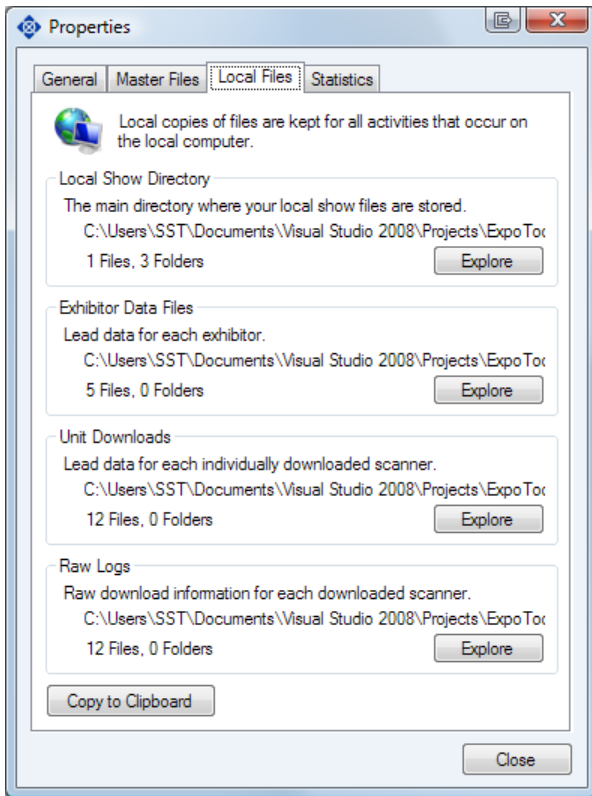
Properties

General | Master Files | Local Files | Statistics

Local copies of files are kept for all activities that occur on the local computer.

Local Show Directory
The main directory where your local show files are stored.
C:\Users\SST\Documents\Visual Studio 2008\Projects\ExpoToc
1 Files, 3 Folders
Explore

Exhibitor Data Files
Lead data for each exhibitor.
C:\Users\SST\Documents\Visual Studio 2008\Projects\ExpoToc
5 Files, 0 Folders
Explore

Unit Downloads
Lead data for each individually downloaded scanner.
C:\Users\SST\Documents\Visual Studio 2008\Projects\ExpoToc
12 Files, 0 Folders
Explore

Raw Logs
Raw download information for each downloaded scanner.
C:\Users\SST\Documents\Visual Studio 2008\Projects\ExpoToc
12 Files, 0 Folders
Explore

Copy to Clipboard

Close